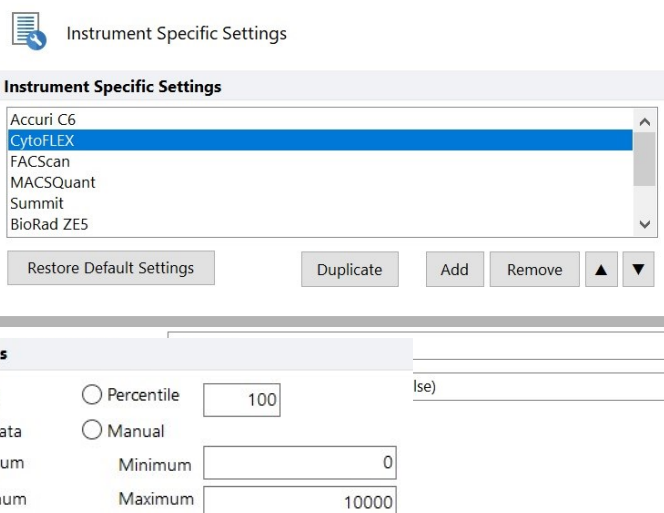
Instrument Specific Settings

Instrument Specific Settings

Accuri C6
CytoFLEX
FACScan
MACSQuant
Summit
BioRad ZE5

Restore Default Settings

Duplicate

Add

Remove

▲

▼

s

lse)

Percentile 100

ata

Manual

um

Minimum 0

um

Maximum 10000